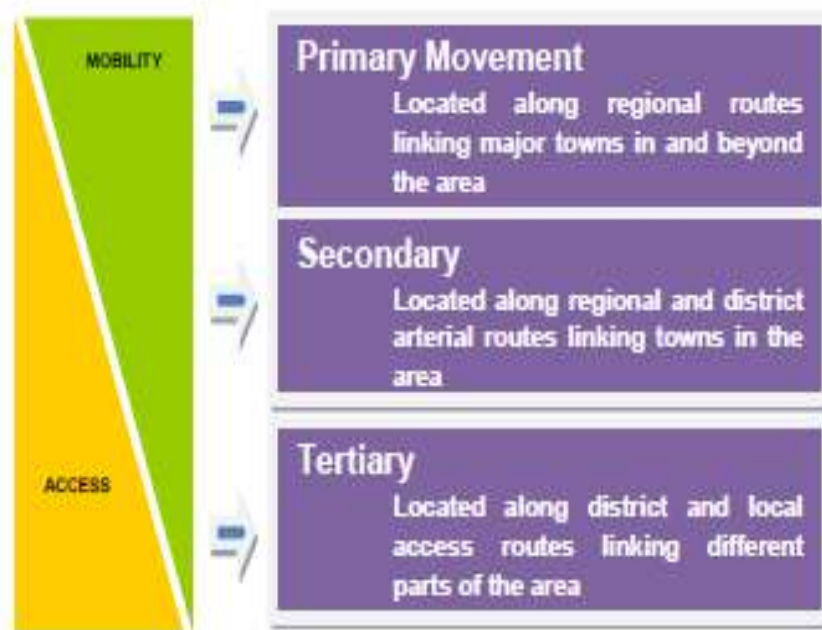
MOBILITY

ACCESS

Primary Movement

Located along regional routes linking major towns in and beyond the area

Secondary

Located along regional and district arterial routes linking towns in the area

Tertiary

Located along district and local access routes linking different parts of the area